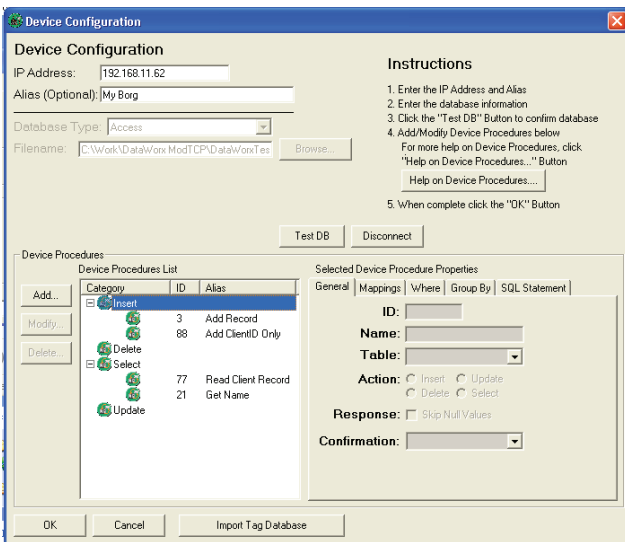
Device Configuration

Device Configuration

IP Address: 192.168.11.62

Alias (Optional): My Borg

Database Type: Access

Filename: C:\Work\DataWorx ModTCP\DataWorxTes

Browse...

Instructions

1. Enter the IP Address and Alias
2. Enter the database information
3. Click the "Test DB" Button to confirm database
4. Add/Modify Device Procedures below
For more help on Device Procedures, click "Help on Device Procedures..." Button

Help on Device Procedures....

5. When complete click the "OK" Button

Test DB

Disconnect

Device Procedures

Device Procedures List

| Category | ID | Alias |
|---|---|---|
| Insert | | |
| | 3 | Add Record |
| | 88 | Add ClientID Only |
| Delete | | |
| Select | | |
| | 77 | Read Client Record |
| | 21 | Get Name |
| Update | | |

Add...

Modify...

Delete...

Selected Device Procedure Properties

General | Mappings | Where | Group By | SQL Statement

ID:

Name:

Table:

Action: Insert Update Delete Select

Response: Skip Null Values

Confirmation:

OK

Cancel

Import Tag Database